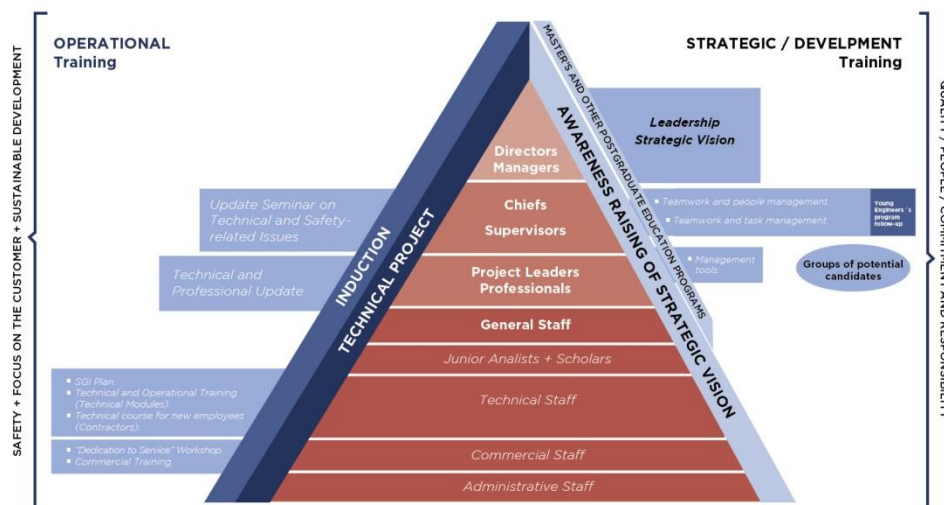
SAFETY + FOCUS ON THE CUSTOMER + SUSTAINABLE DEVELOPMENT

OPERATIONAL
Training

STRATEGIC / DEVELPMENT
Training

QUALITY / PEOPLE / COMMITMENT AND RESPONSIBILITY

INDUCTION

TECHNICAL PROJECT

MASTER'S AND OTHER POSTGRADUATE EDUCATION PROGRAMS

AWARENESS RAISING OF STRATEGIC VISION

Leadership
Strategic Vision

Directors
Managers

Chiefs
Supervisors

Project Leaders
Professionals

General Staff

Junior Analists + Scholars

Technical Staff

Commercial Staff

Administrative Staff

Update Seminar on Technical and Safety-related Issues

Technical and Professional Update

■ Teamwork and people management
■ Teamwork and task management

Young Engineers´s program follow-up

■ Management tools

Groups of potential candidates

■ SGI Plan.
■ Technical and Operational Training (Technical Modules).
■ Technical course for new employees (Contractors).

■ "Dedication to Service" Workshop.
■ Commercial Training.